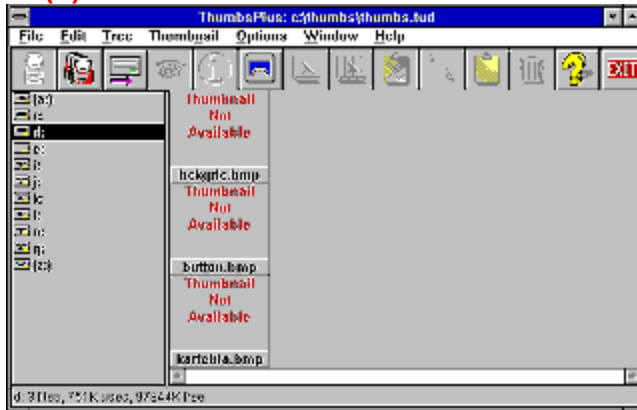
ThumbsPlus: c:\thumbs\thumbs.tud

File Edit Tree Thumbnail Options Window Help

EXIT

[a:]
c:
d:
e:
i:
j:
k:
l:
n:
q:
[z:]

Thumbnail Not Available

bckgrnd.bmp

Thumbnail Not Available

button.bmp

Thumbnail Not Available

kartebla.bmp

d: 3 files, 751K used, 97544K free